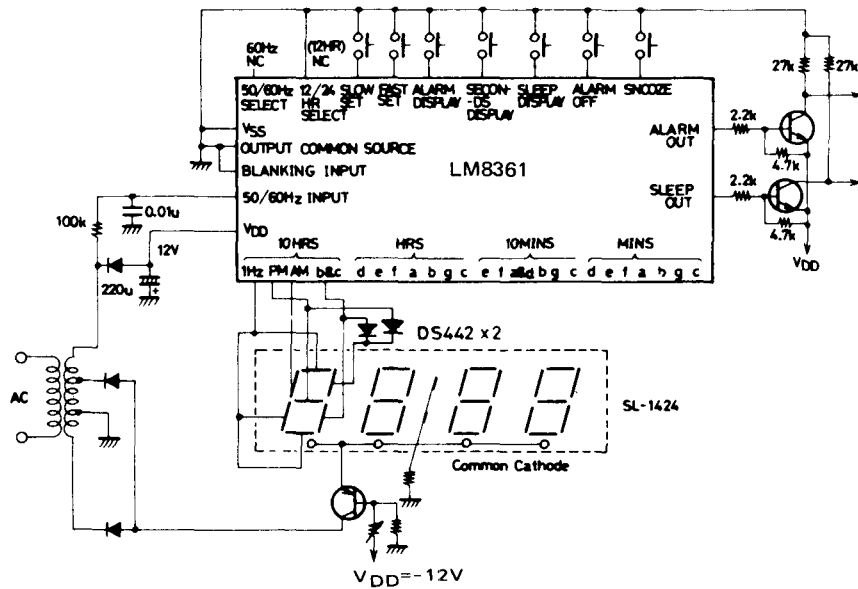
60Hz NC

(12HR) NC

50/60Hz SELECT

12/24 HR SELECT

SLOW SET

FAST SET

ALARM DISPLAY

SECON-DS DISPLAY

SLEEP DISPLAY

ALARM OFF

SNOOZE

27k

27k

$V_{SS}$

OUTPUT COMMON SOURCE

BLANKING INPUT

LM8361

50/60Hz INPUT

$V_{DD}$

2.2k

ALARM OUT

4.7k

2.2k

SLEEP OUT

4.7k

$V_{DD}$

100k

0.01u

12V

220u

10HRS

HRS

10MINS

MINS

1Hz PM AM b&c

d e f a b g c

e f a&d b g c

d e f a b g c

DS442 x2

AC

SL-1424

Common Cathode

$V_{DD}$=-12V